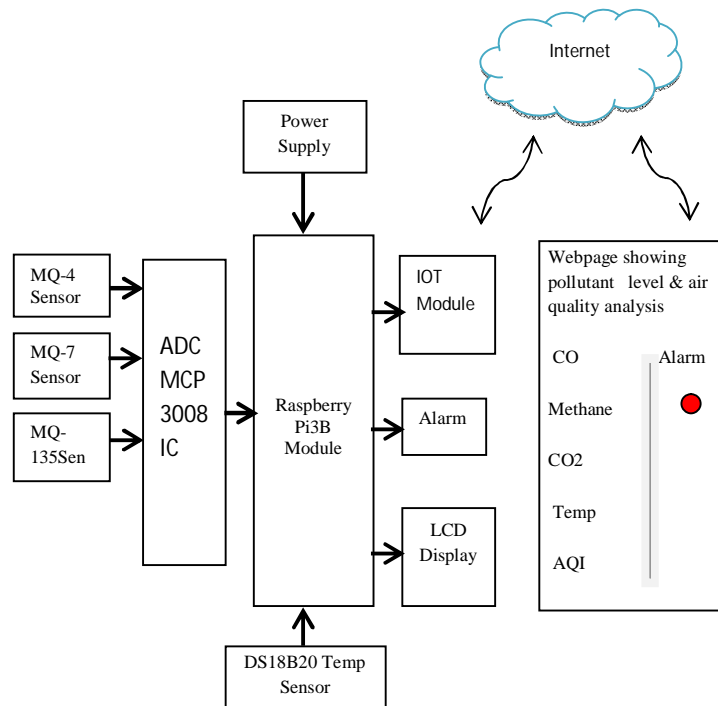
Internet

Power Supply

MQ-4 Sensor

MQ-7 Sensor

MQ-135Sen

ADC MCP 3008 IC

Raspberry Pi3B Module

IOT Module

Alarm

LCD Display

DS18B20 Temp Sensor

Webpage showing pollutant level & air quality analysis

CO

Alarm

Methane

CO2

Temp

AQI